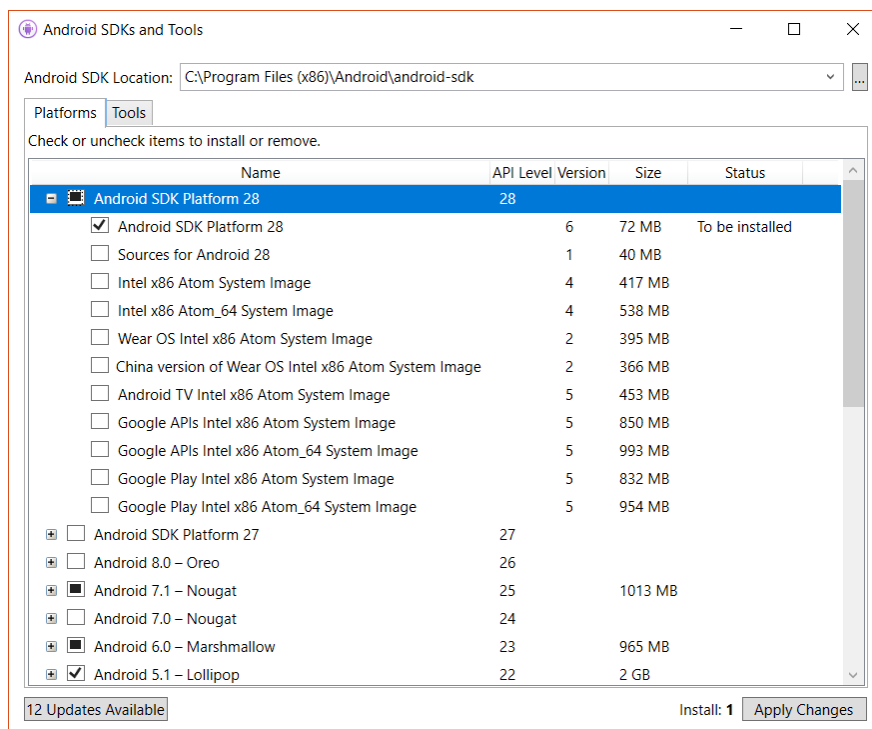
Android SDKs and Tools

Android SDK Location: C:\Program Files (x86)\Android\android-sdk ...

Platforms Tools

Check or uncheck items to install or remove.

| Name | API Level | Version | Size | Status |
|---|---|---|---|---|
| Android SDK Platform 28 | 28 | | | |
| Android SDK Platform 28 | | 6 | 72 MB | To be installed |
| Sources for Android 28 | | 1 | 40 MB | |
| Intel x86 Atom System Image | | 4 | 417 MB | |
| Intel x86 Atom_64 System Image | | 4 | 538 MB | |
| Wear OS Intel x86 Atom System Image | | 2 | 395 MB | |
| China version of Wear OS Intel x86 Atom System Image | | 2 | 366 MB | |
| Android TV Intel x86 Atom System Image | | 5 | 453 MB | |
| Google APIs Intel x86 Atom System Image | | 5 | 850 MB | |
| Google APIs Intel x86 Atom_64 System Image | | 5 | 993 MB | |
| Google Play Intel x86 Atom System Image | | 5 | 832 MB | |
| Google Play Intel x86 Atom_64 System Image | | 5 | 954 MB | |
| Android SDK Platform 27 | 27 | | | |
| Android 8.0 – Oreo | 26 | | | |
| Android 7.1 – Nougat | 25 | | 1013 MB | |
| Android 7.0 – Nougat | 24 | | | |
| Android 6.0 – Marshmallow | 23 | | 965 MB | |
| Android 5.1 – Lollipop | 22 | | 2 GB | |

12 Updates Available

Install: 1 Apply Changes